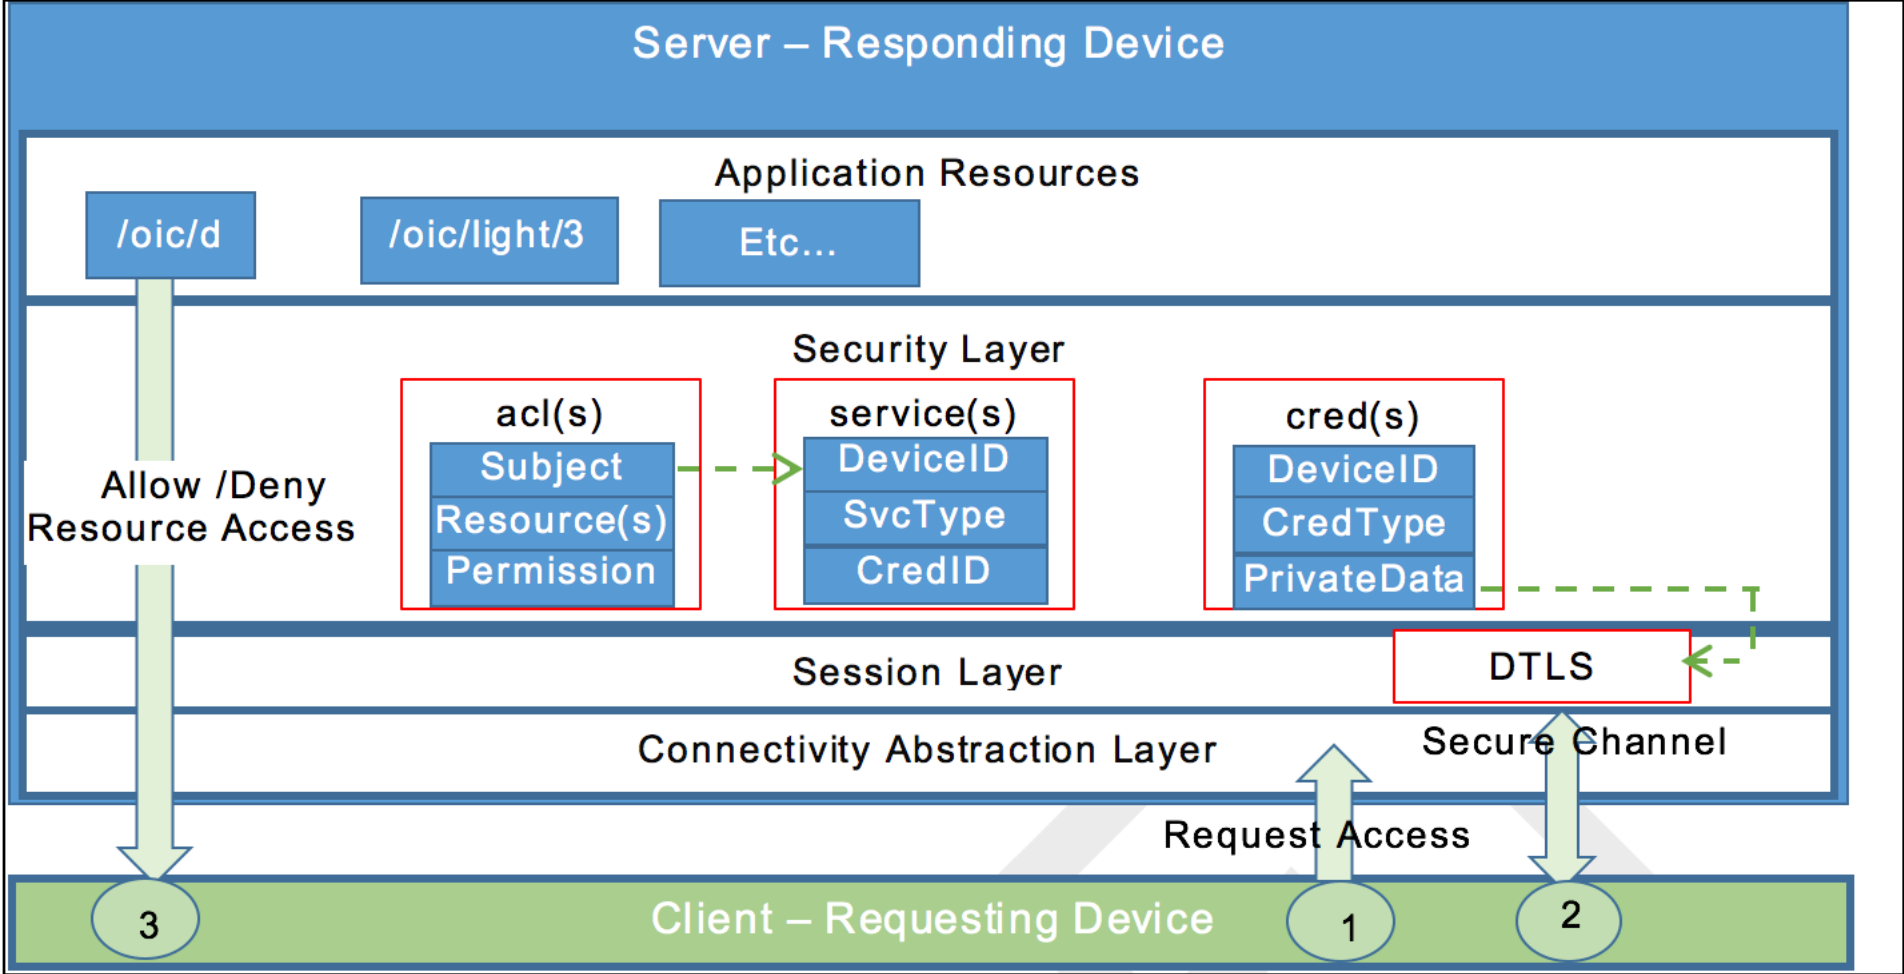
Server – Responding Device

Application Resources

/oic/d

/oic/light/3

Etc…

Security Layer

acl(s)
Subject
Resource(s)
Permission

service(s)
DeviceID
SvcType
CredID

cred(s)
DeviceID
CredType
PrivateData

Allow /Deny
Resource Access

Session Layer

DTLS

Connectivity Abstraction Layer

Secure Channel

Request Access

3

Client – Requesting Device

1

2